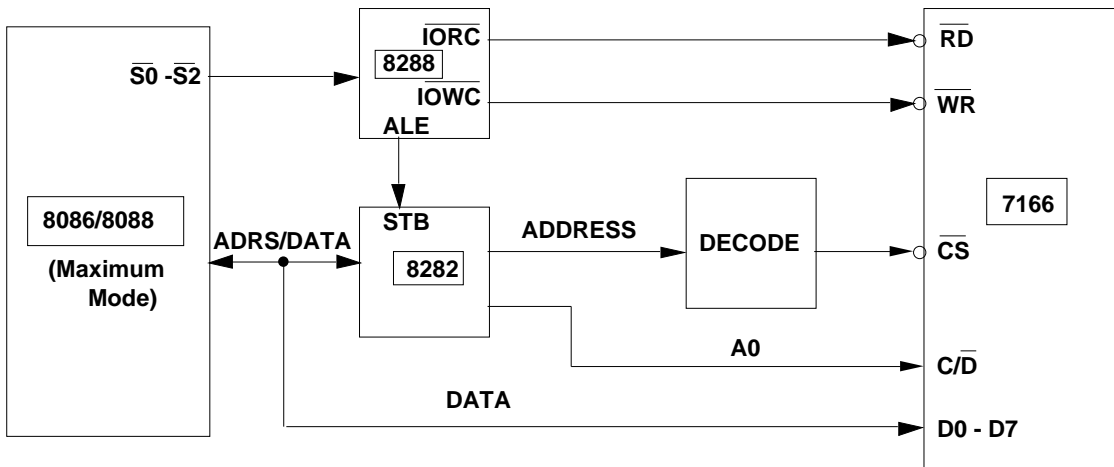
$\overline{S0}$ -$\overline{S2}$

$\overline{IORC}$

8288

$\overline{IOWC}$

ALE

$\overline{RD}$

$\overline{WR}$

8086/8088

(Maximum Mode)

ADRS/DATA

STB

8282

ADDRESS

DECODE

7166

$\overline{CS}$

A0

C/$\overline{D}$

DATA

D0 - D7